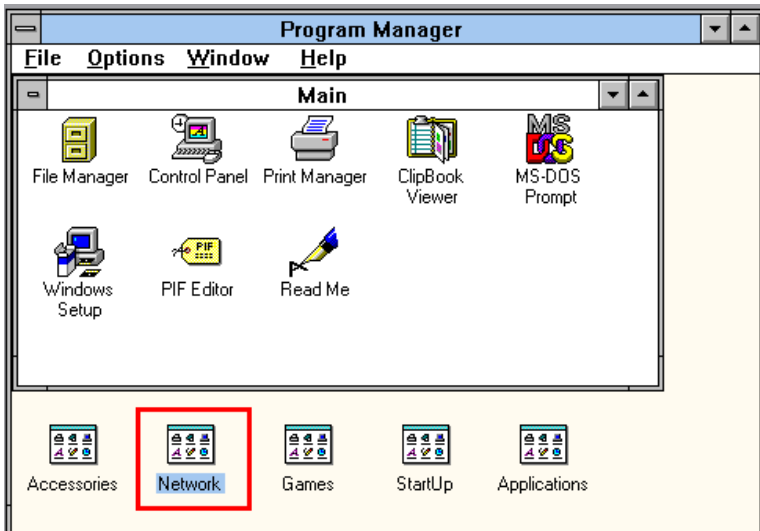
Program Manager

File Options Window Help

Main

File Manager
Control Panel
Print Manager
ClipBook Viewer
MS-DOS Prompt
Windows Setup
PIF Editor
Read Me

Accessories
Network
Games
StartUp
Applications